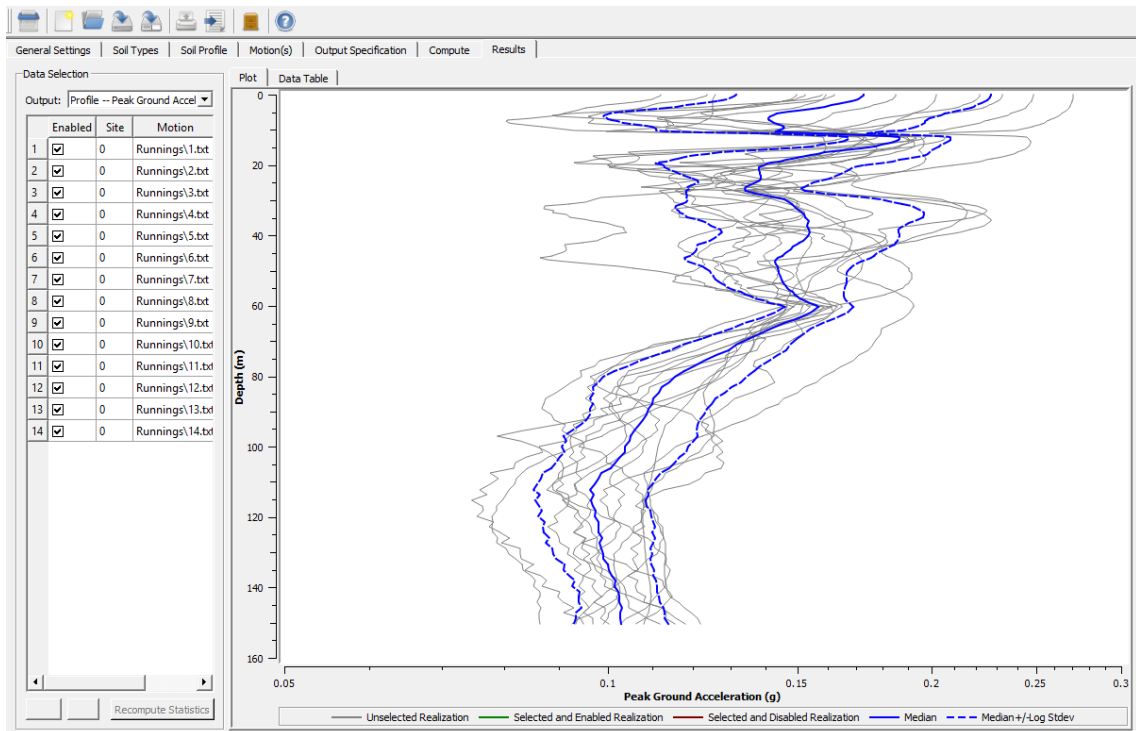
General Settings | Soil Types | Soil Profile | Motion(s) | Output Specification | Compute | Results

Data Selection

Output: Profile -- Peak Ground Accel

| | Enabled | Site | Motion |
|---|---|---|---|
| 1 | ☑ | 0 | Runnings\1.txt |
| 2 | ☑ | 0 | Runnings\2.txt |
| 3 | ☑ | 0 | Runnings\3.txt |
| 4 | ☑ | 0 | Runnings\4.txt |
| 5 | ☑ | 0 | Runnings\5.txt |
| 6 | ☑ | 0 | Runnings\6.txt |
| 7 | ☑ | 0 | Runnings\7.txt |
| 8 | ☑ | 0 | Runnings\8.txt |
| 9 | ☑ | 0 | Runnings\9.txt |
| 10 | ☑ | 0 | Runnings\10.txt |
| 11 | ☑ | 0 | Runnings\11.txt |
| 12 | ☑ | 0 | Runnings\12.txt |
| 13 | ☑ | 0 | Runnings\13.txt |
| 14 | ☑ | 0 | Runnings\14.txt |

Recompute Statistics

Plot | Data Table

Depth (m)

0
20
40
60
80
100
120
140
160

0.05
0.1
0.15
0.2
0.25
0.3

Peak Ground Acceleration (g)

Unselected Realization   Selected and Enabled Realization   Selected and Disabled Realization   Median   Median+/-Log Stdev